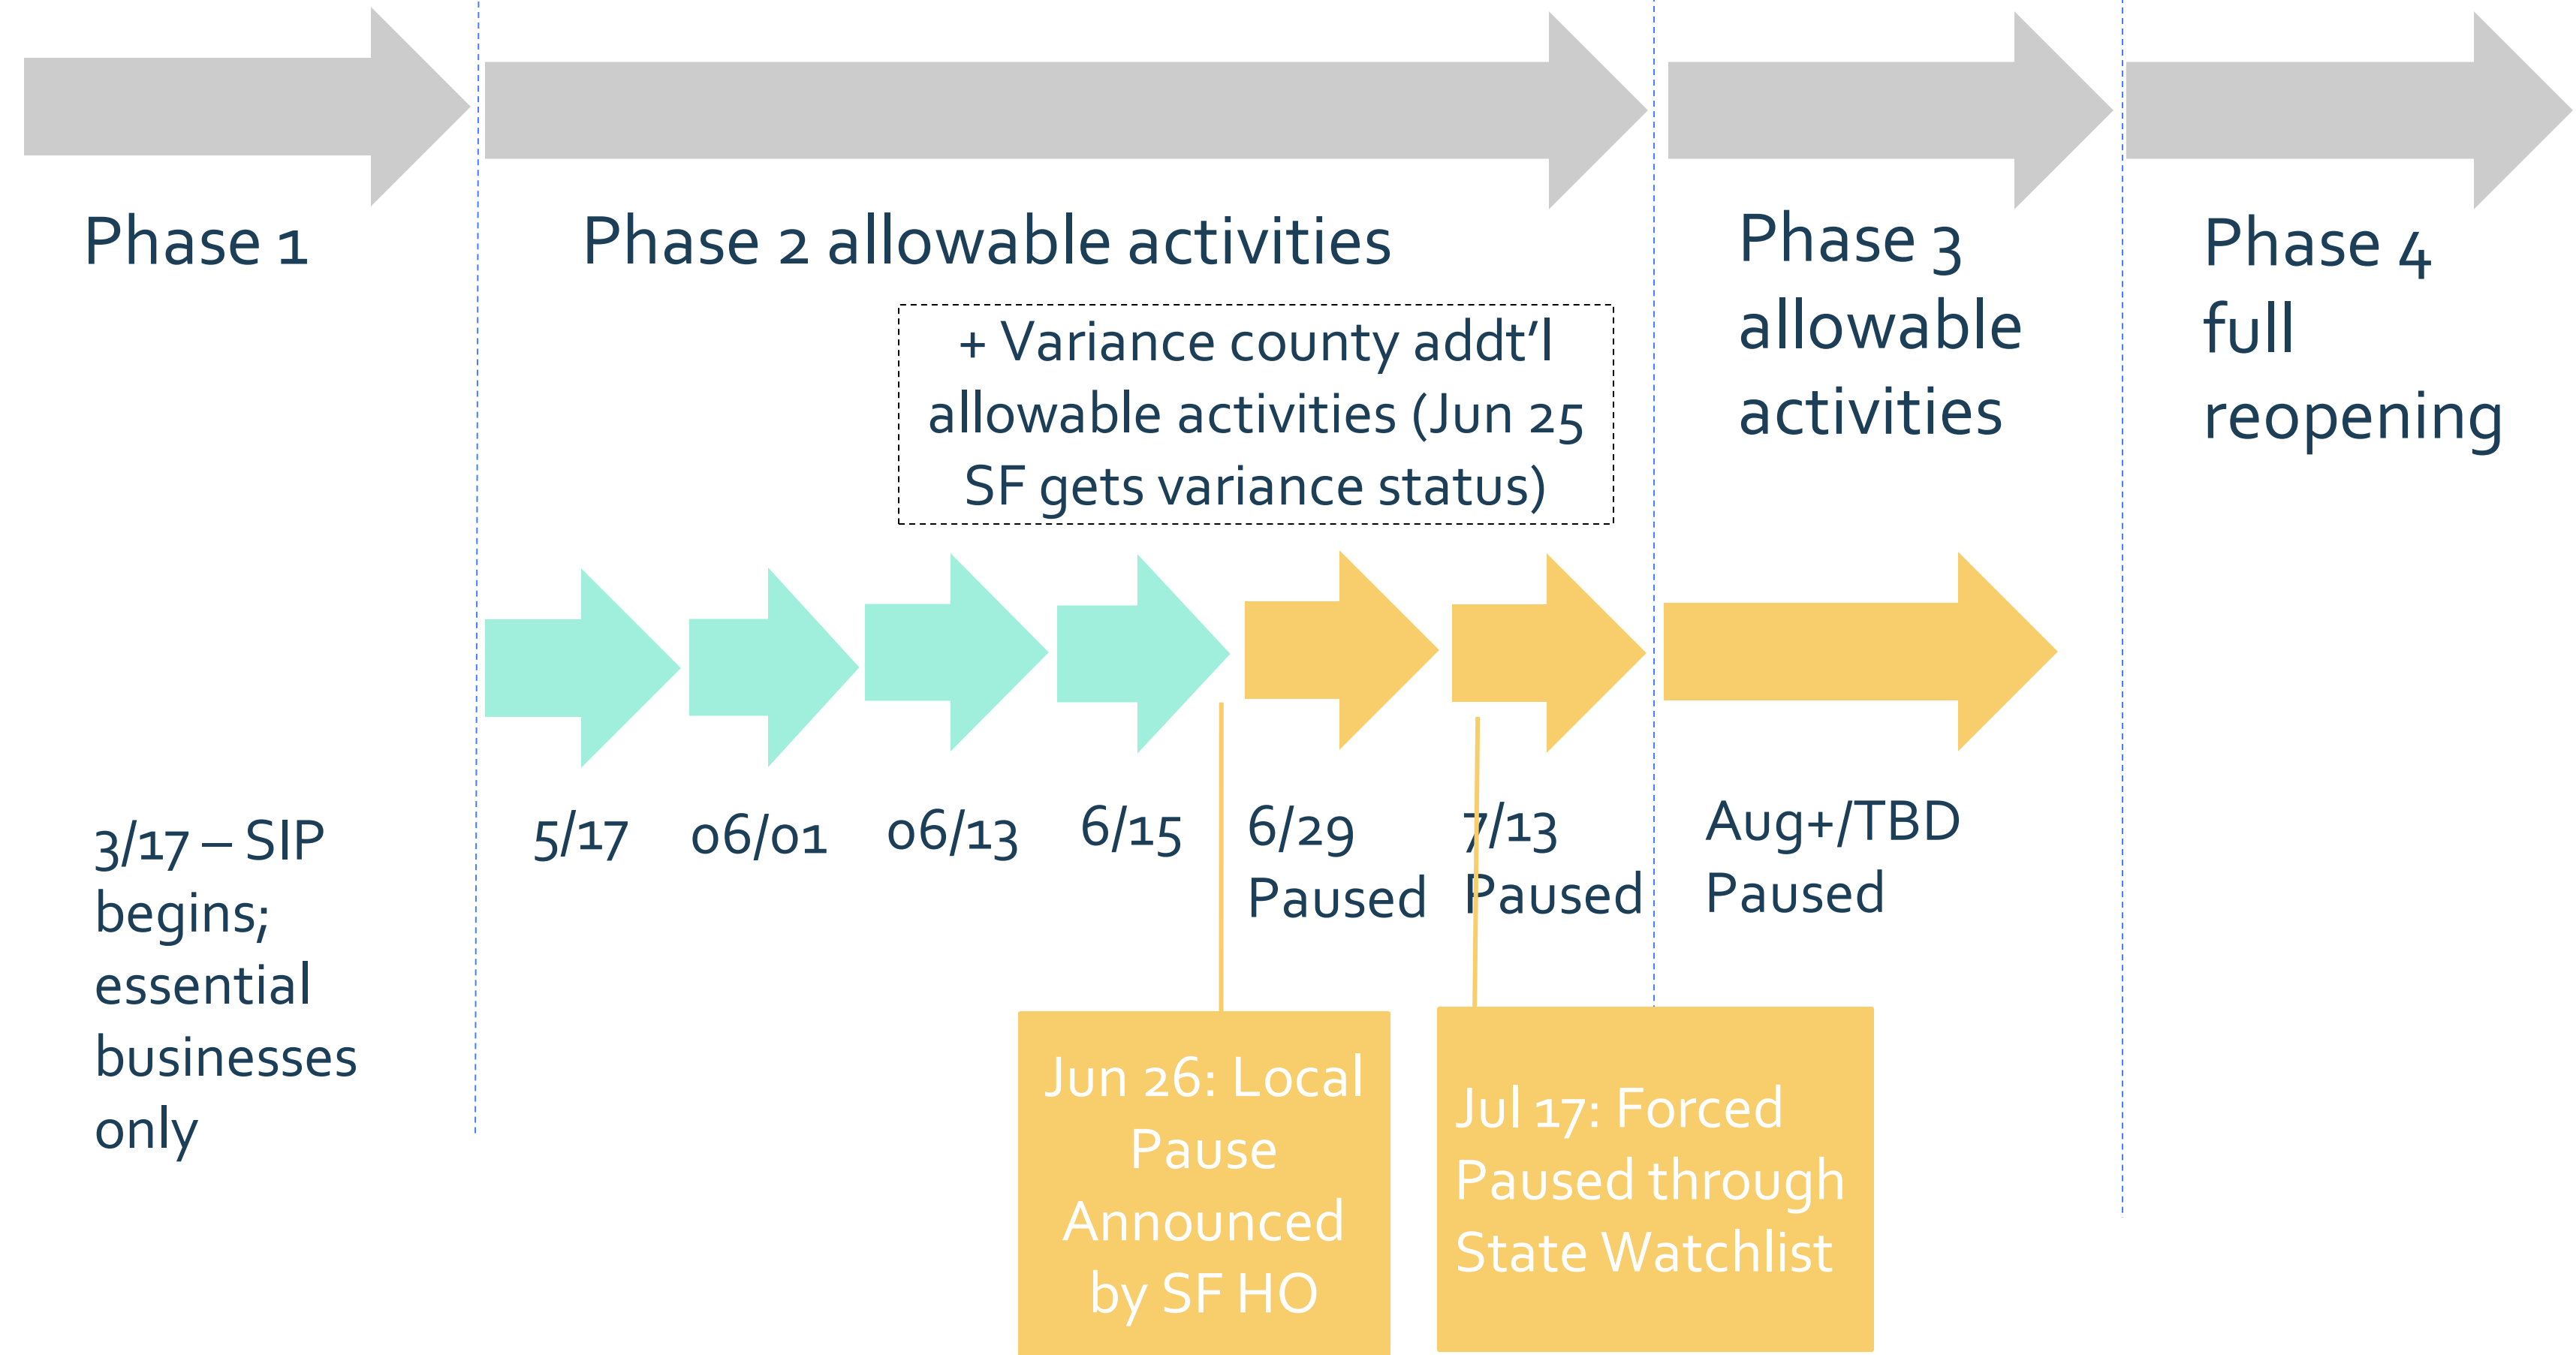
Phase 1

Phase 2 allowable activities

Phase 3 allowable activities

Phase 4 full reopening

+ Variance county addt'l allowable activities (Jun 25 SF gets variance status)

3/17 – SIP begins; essential businesses only

5/17

06/01

06/13

6/15

6/29 Paused

7/13 Paused

Aug+/TBD Paused

Jun 26: Local Pause Announced by SF HO

Jul 17: Forced Paused through State Watchlist